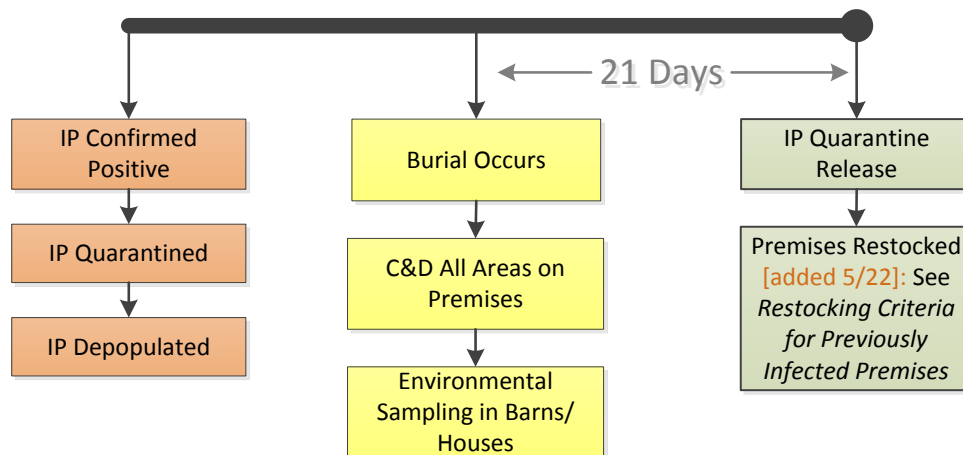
21 Days

IP Confirmed Positive

IP Quarantined

IP Depopulated

Burial Occurs

C&D All Areas on Premises

Environmental Sampling in Barns/ Houses

IP Quarantine Release

Premises Restocked [added 5/22]: See *Restocking Criteria for Previously Infected Premises*